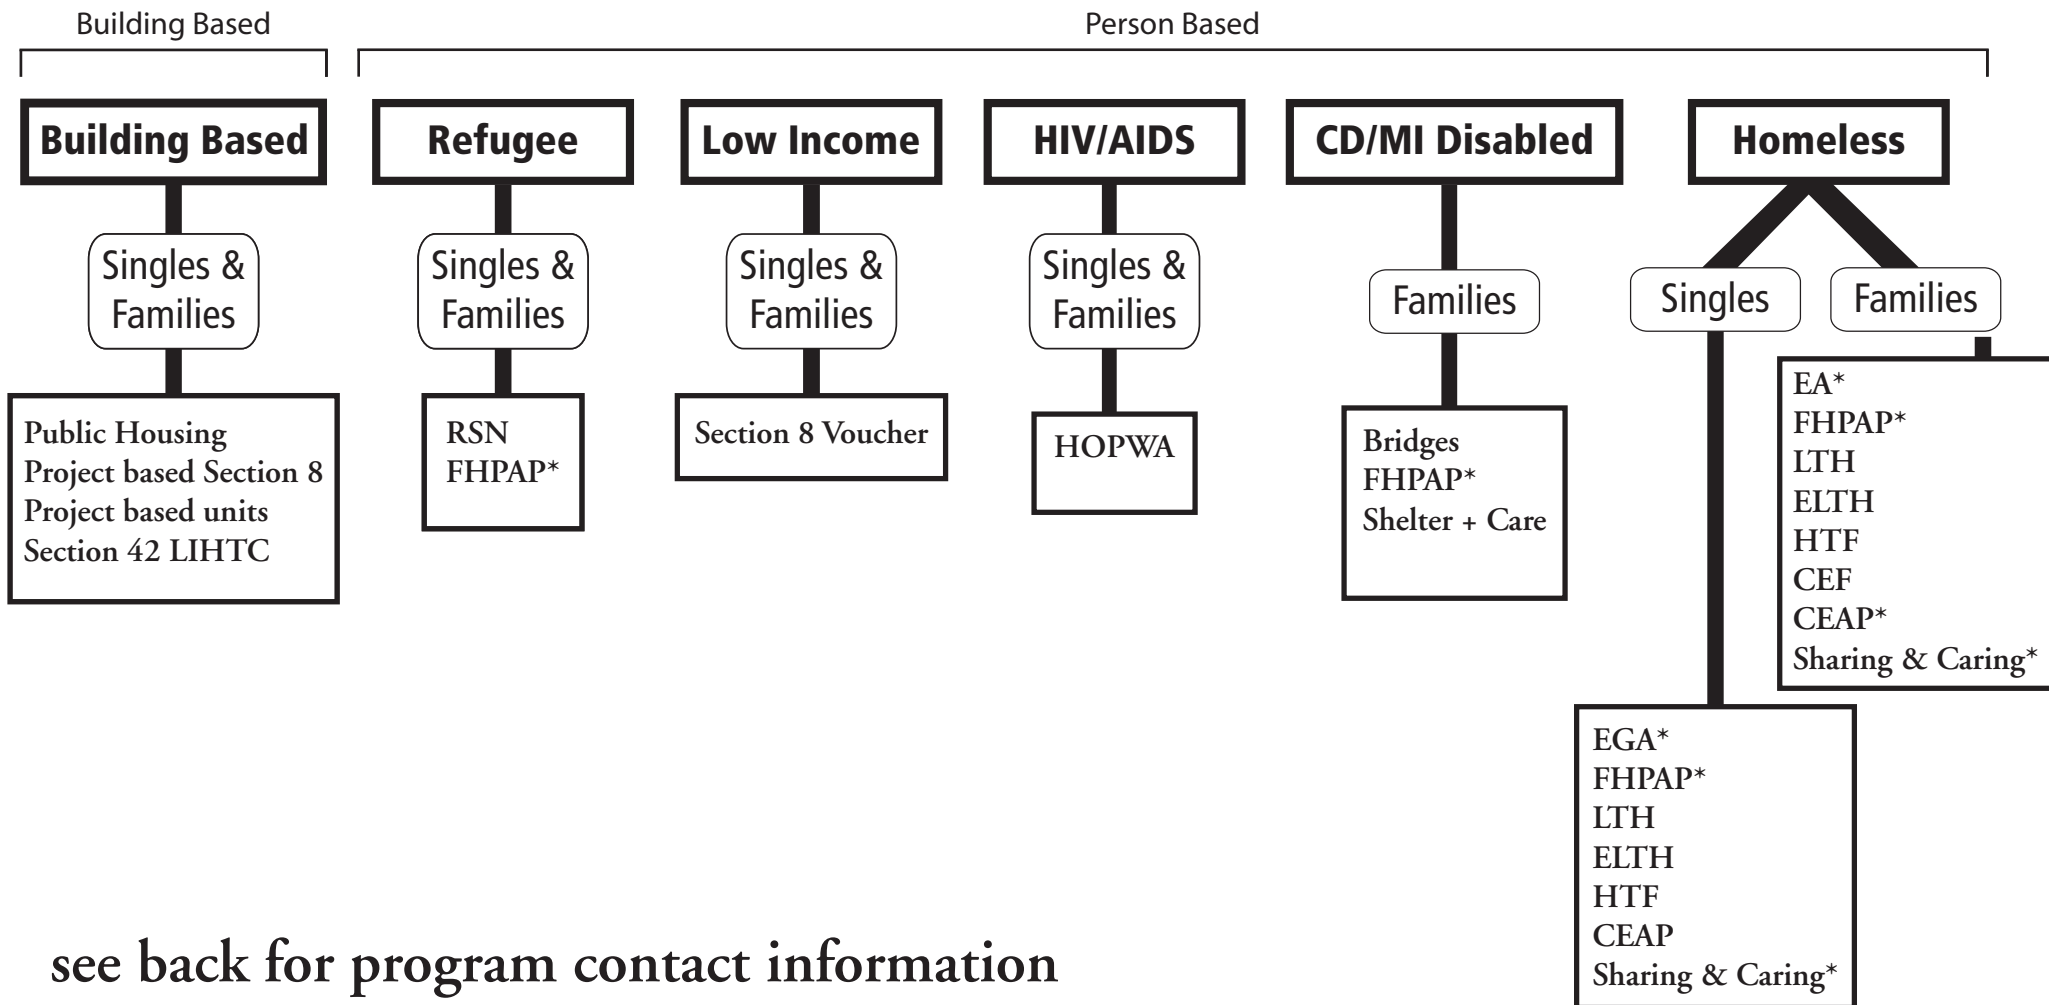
Building Based

Person Based

Building Based

Singles & Families

Public Housing
Project based Section 8
Project based units
Section 42 LIHTC

Refugee

Singles & Families

RSN
FHPAP*

Low Income

Singles & Families

Section 8 Voucher

HIV/AIDS

Singles & Families

HOPWA

CD/MI Disabled

Families

Bridges
FHPAP*
Shelter + Care

Homeless

Singles

Families

EA*
FHPAP*
LTH
ELTH
HTF
CEF
CEAP*
Sharing & Caring*

EGA*
FHPAP*
LTH
ELTH
HTF
CEAP
Sharing & Caring*

see back for program contact information